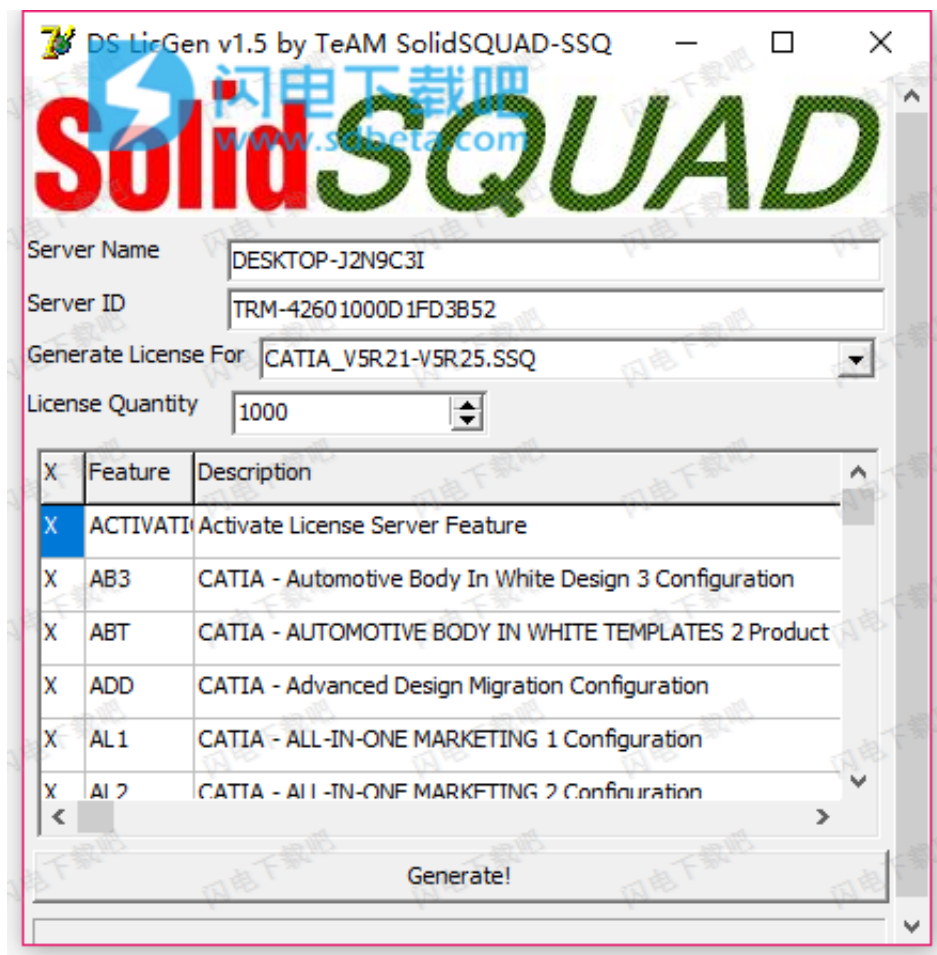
DS LicGen v1.5 by TeAM SolidSQUAD-SSQ

闪电下载吧
www.sdbeta.com

SolidSQUAD

Server Name DESKTOP-J2N9C3I

Server ID TRM-42601000D1FD3B52

Generate License For CATIA_V5R21-V5R25.SSQ

License Quantity 1000

| X | Feature | Description |
|---|---|---|
| X | ACTIVATI( | Activate License Server Feature |
| X | AB3 | CATIA - Automotive Body In White Design 3 Configuration |
| X | ABT | CATIA - AUTOMOTIVE BODY IN WHITE TEMPLATES 2 Product |
| X | ADD | CATIA - Advanced Design Migration Configuration |
| X | AL1 | CATIA - ALL-IN-ONE MARKETING 1 Configuration |
| X | AL2 | CATIA - ALL-IN-ONE MARKETING 2 Configuration |

Generate!